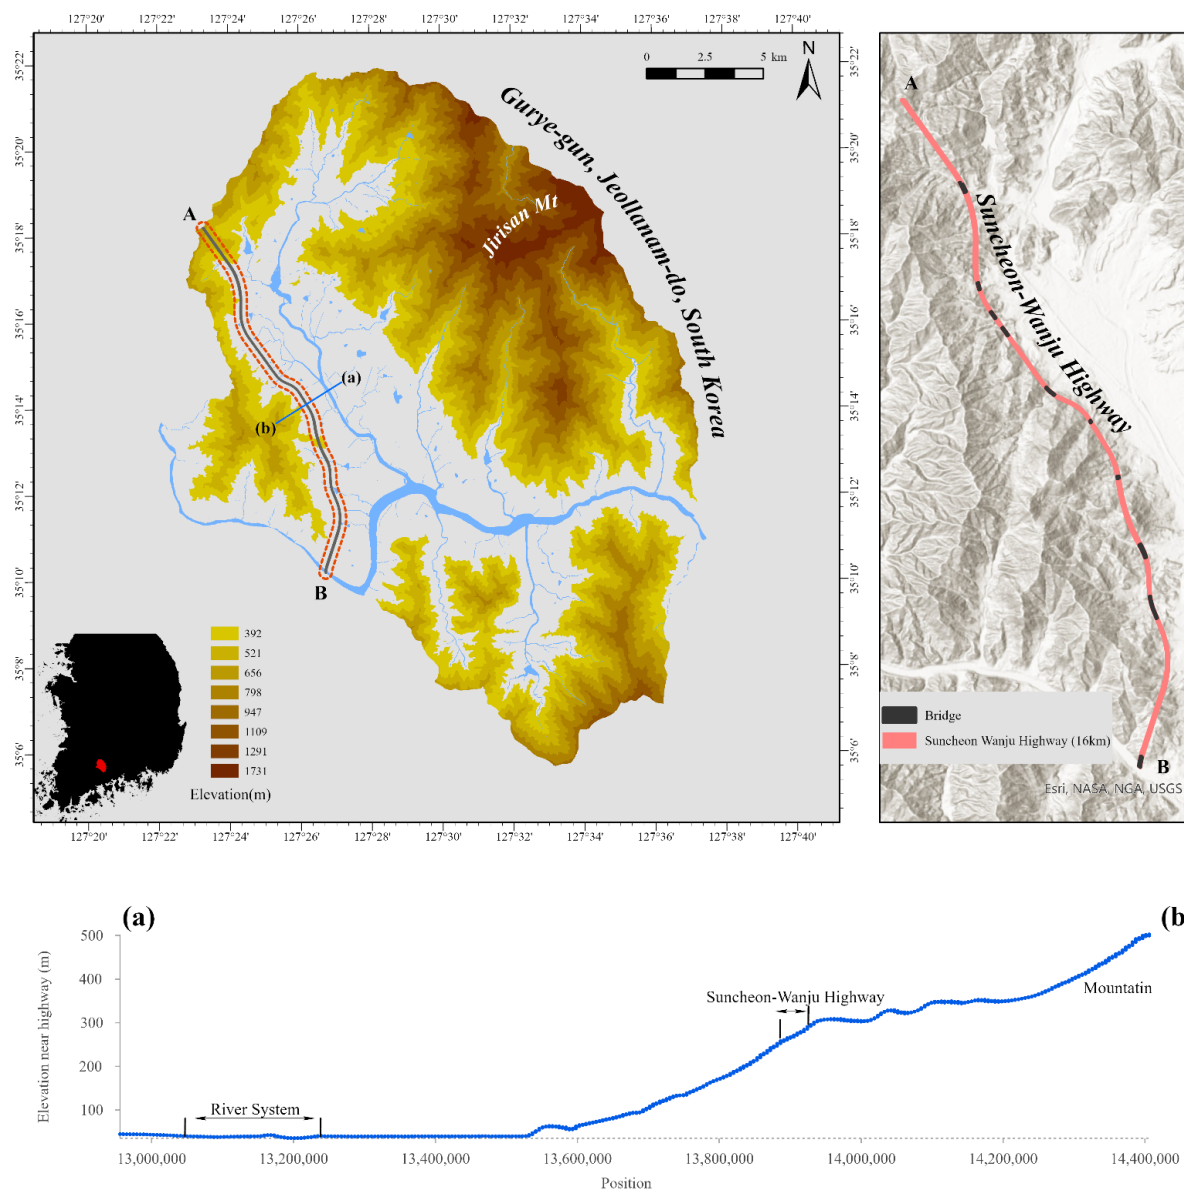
127°20' 127°22' 127°24' 127°26' 127°28' 127°30' 127°32' 127°34' 127°36' 127°38' 127°40'

0 2.5 5 km

N

Gurye-gun, Jeollanam-do, South Korea

Jirisan Mt

A

(a)

(b)

B

35°22' 35°20' 35°18' 35°16' 35°14' 35°12' 35°10' 35°8' 35°6'

392
521
656
798
947
1109
1291
1731
Elevation(m)

127°20' 127°22' 127°24' 127°26' 127°28' 127°30' 127°32' 127°34' 127°36' 127°38' 127°40'

A

Suncheon-Wanju Highway

B

Bridge
Suncheon Wanju Highway (16km)

Esri, NASA, NGA, USGS

(a)

(b

Elevation near highway (m)

500
400
300
200
100

Suncheon-Wanju Highway

Mountatin

River System

13,000,000 13,200,000 13,400,000 13,600,000 13,800,000 14,000,000 14,200,000 14,400,000

Position